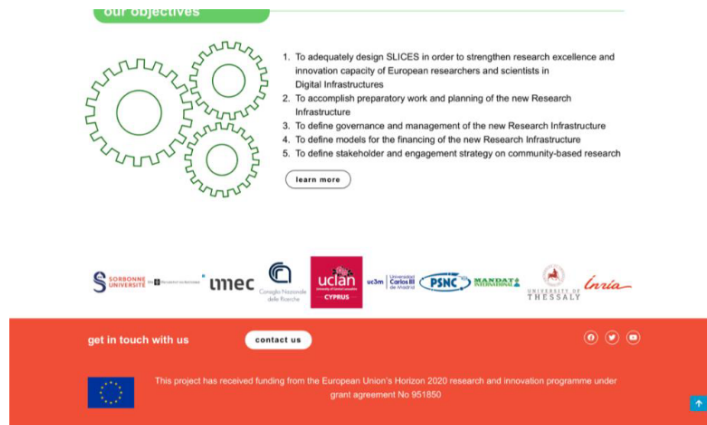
our objectives

1. To adequately design SLICES in order to strengthen research excellence and innovation capacity of European researchers and scientists in Digital Infrastructures
2. To accomplish preparatory work and planning of the new Research Infrastructure
3. To define governance and management of the new Research Infrastructure
4. To define models for the financing of the new Research Infrastructure
5. To define stakeholder and engagement strategy on community-based research

learn more

SORBONNE UNIVERSITÉ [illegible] imec Consiglio Nazionale delle Ricerche uclan CYPRUS uc3m Universidad Carlos III de Madrid PSNC MANDAT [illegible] UNIVERSITY OF THESSALY Inria

get in touch with us

contact us

This project has received funding from the European Union's Horizon 2020 research and innovation programme under grant agreement No 951850